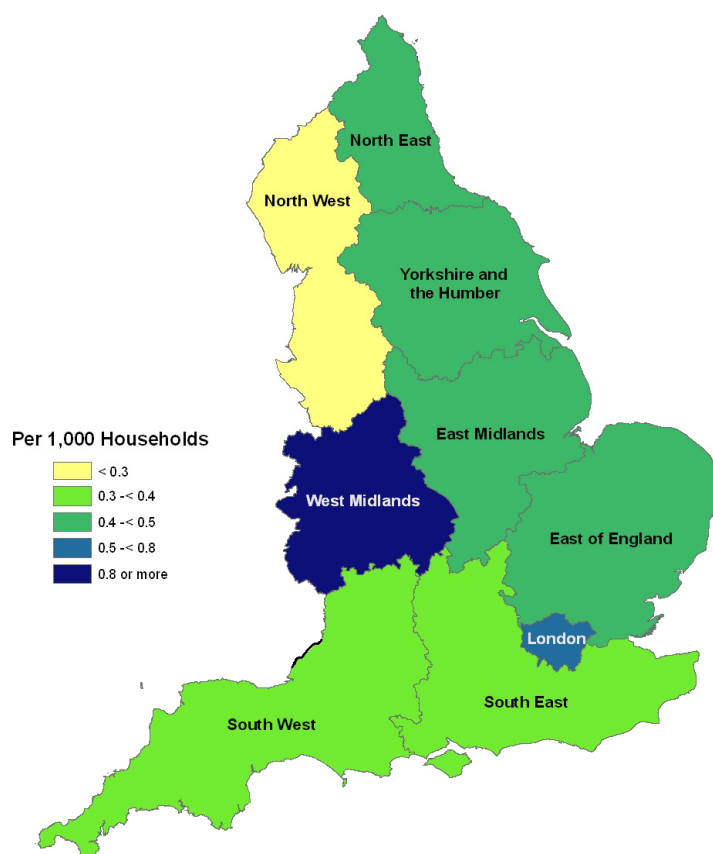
North East

North West

Yorkshire and the Humber

Per 1,000 Households

< 0.3

0.3 -< 0.4

0.4 -< 0.5

0.5 -< 0.8

0.8 or more

East Midlands

West Midlands

East of England

London

South East

South West